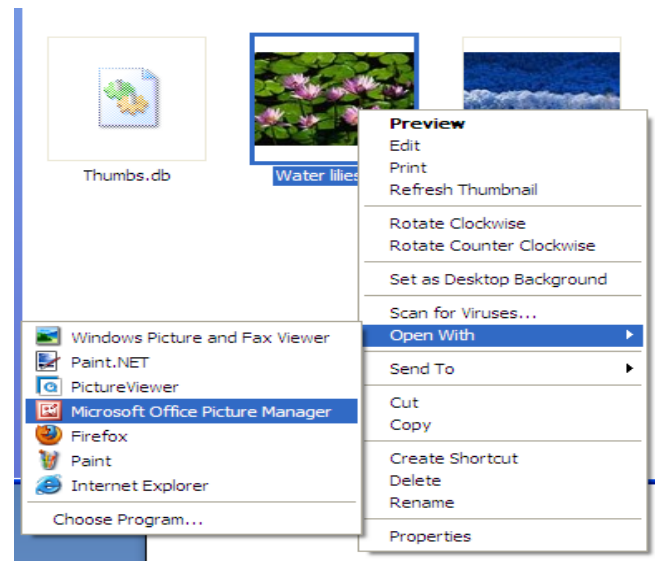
Thumbs.db

Water lilies

Preview
Edit
Print
Refresh Thumbnail

Rotate Clockwise
Rotate Counter Clockwise

Set as Desktop Background

Scan for Viruses...
Open With

Send To

Cut
Copy

Create Shortcut
Delete
Rename

Properties

Windows Picture and Fax Viewer
Paint.NET
PictureViewer
Microsoft Office Picture Manager
Firefox
Paint
Internet Explorer

Choose Program...